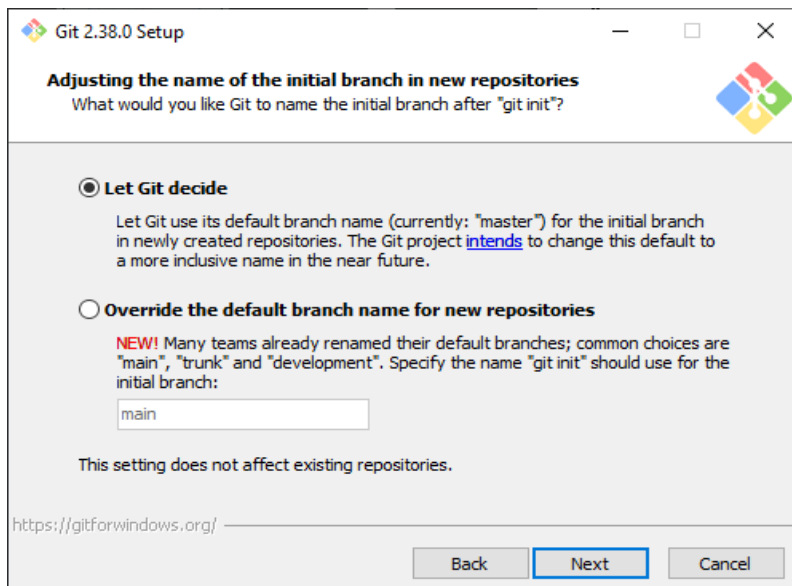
Git 2.38.0 Setup

Adjusting the name of the initial branch in new repositories
What would you like Git to name the initial branch after "git init"?

Let Git decide

Let Git use its default branch name (currently: "master") for the initial branch in newly created repositories. The Git project intends to change this default to a more inclusive name in the near future.

Override the default branch name for new repositories

NEW! Many teams already renamed their default branches; common choices are "main", "trunk" and "development". Specify the name "git init" should use for the initial branch:

main

This setting does not affect existing repositories.

https://gitforwindows.org/

Back Next Cancel